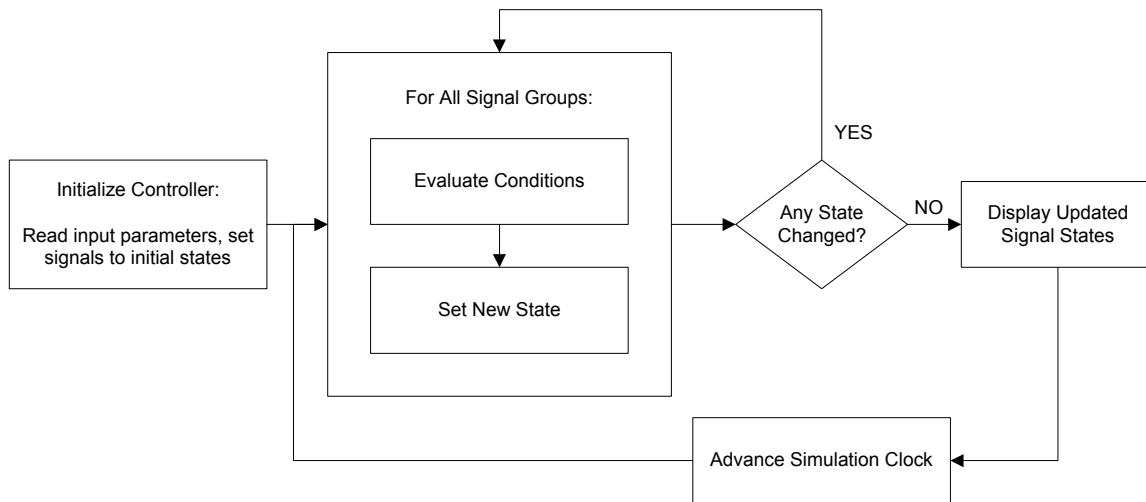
Initialize Controller:

Read input parameters, set signals to initial states

For All Signal Groups:

Evaluate Conditions

Set New State

YES

Any State Changed?

NO

Display Updated Signal States

Advance Simulation Clock